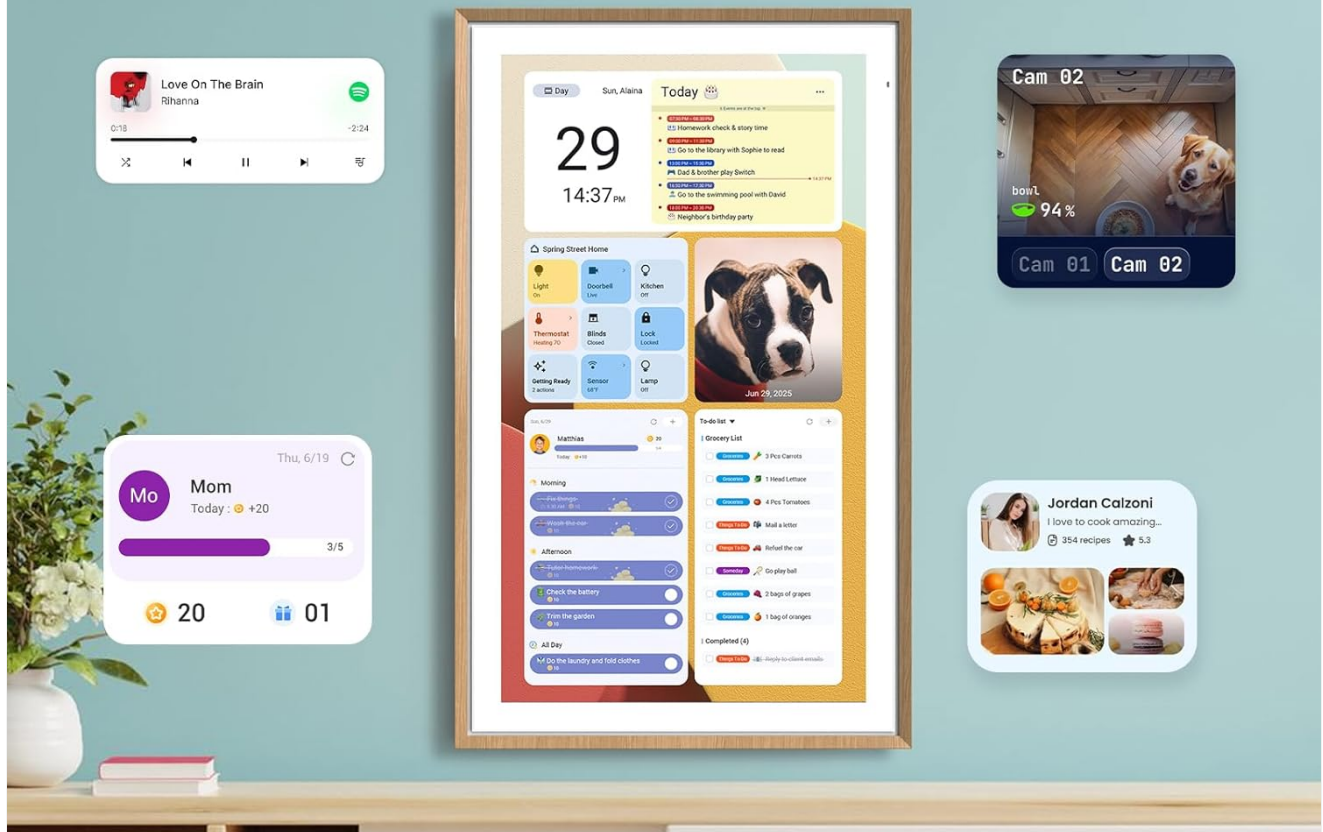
Love On The Brain
Rihanna
0:18 -2:24

Day
Sun, Alaina
29
14:37 PM

Today
Homework check & story time
Go to the library with Sophie to read
Dad & brother play Switch
14:37
Go to the swimming pool with David
Neighbor's birthday party

Cam 02
bowl
94 %
Cam 01 Cam 02

Spring Street Home
Light
On
Doorbell
Live
Kitchen
Off
Thermostat
Heating 70
Blinds
Closed
Lock
Locked
Getting Ready
2 actions
Sensor
68°F
Lamp
Off

Jun 29, 2025

Matthias
Today
Morning
Fix Bongo
Wash the car
Afternoon
Tutor homework
Check the battery
Trim the garden
All Day
Do the laundry and fold clothes

To-do list
Grocery List
Groceries 3 Pcs Carrots
Groceries 1 Head Lettuce
Groceries 4 Pcs Tomatoes
Things To Do Mail a letter
Things To Do Refuel the car
Someday Go play ball
Groceries 2 bags of grapes
Groceries 1 bag of oranges
Completed (4)
Things To Do Reply to client emails

Thu, 6/19
Mo
Mom
Today : +20
3/5
20
01

Jordan Calzoni
I love to cook amazing...
354 recipes
5.3